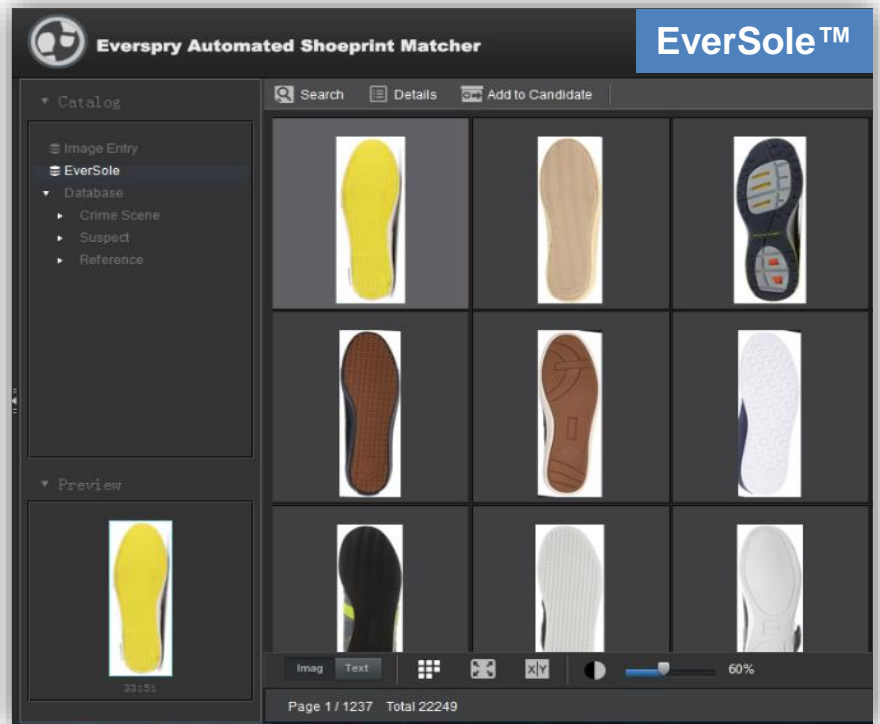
Everspry Automated Shoeprint Matcher

EverSole™

Catalog

Image Entry
EverSole
Database
Crime Scene
Suspect
Reference

Preview

33151

Search Details Add to Candidate

Imag Text

X|Y

60%

Page 1 / 1237 Total 22249